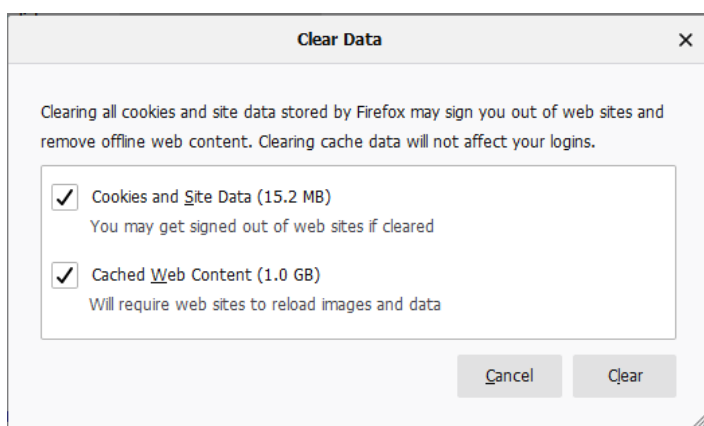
Clear Data

×

Clearing all cookies and site data stored by Firefox may sign you out of web sites and remove offline web content. Clearing cache data will not affect your logins.

✓ Cookies and Site Data (15.2 MB)
You may get signed out of web sites if cleared

✓ Cached Web Content (1.0 GB)
Will require web sites to reload images and data

Cancel

Clear